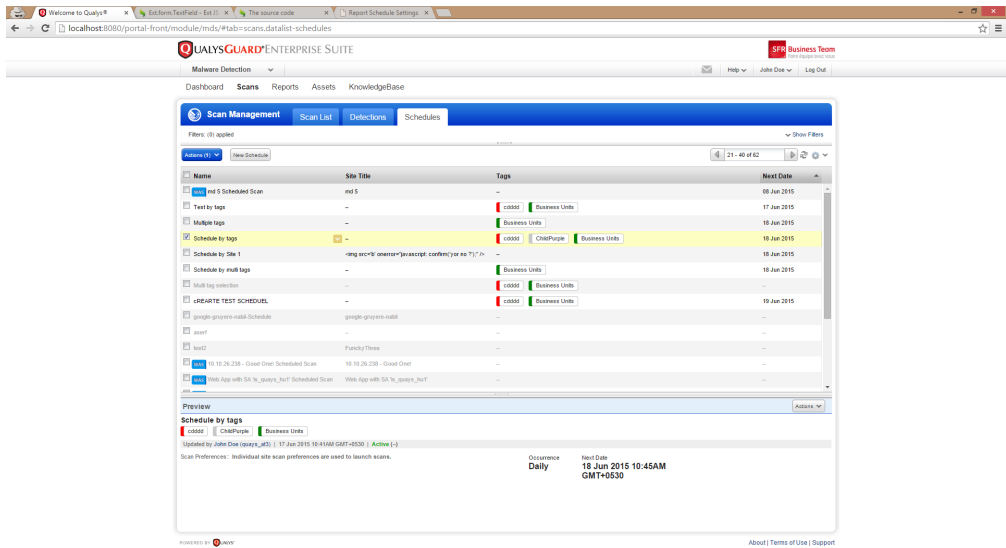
Welcome to Qualys® | Ext.form.TextField - Ext JS | The source code | Report Schedule Settings

localhost:8080/portal-front/module/mds/#tab=scans.datalist-schedules

QUALYSGUARD® ENTERPRISE SUITE

SFR Business Team

Malware Detection

Help | John Doe | Log Out

Dashboard Scans Reports Assets KnowledgeBase

Scan Management Scan List Detections Schedules

Filters: (0) applied

Show Filters

Actions (1) New Schedule

21 - 40 of 62

| Name | Site Title | Tags | Next Date |
|---|---|---|---|
| WAS md 5 Scheduled Scan | md 5 | – | 08 Jun 2015 |
| Test by tags | – | cdddd, Business Units | 17 Jun 2015 |
| Multiple tags | – | Business Units | 18 Jun 2015 |
| Schedule by tags | – | cdddd, ChildPurple, Business Units | 18 Jun 2015 |
| Schedule by Site 1 | <img src='b' onerror='javascript: confirm('yor no ?');' /> | – | 18 Jun 2015 |
| Schedule by multi tags | – | Business Units | 18 Jun 2015 |
| Multi tag selection | – | cdddd, Business Units | – |
| cREARTE TEST SCHEDUEL | – | cdddd, Business Units | 19 Jun 2015 |
| google-gruyere-nabil-Schedule | google-gruyere-nabil | – | – |
| asef | – | – | – |
| test2 | FunckyThree | – | – |
| WAS 10.10.26.238 - Good One! Scheduled Scan | 10.10.26.238 - Good One! | – | – |
| WAS Web App with SA 'is_quays_hu1' Scheduled Scan | Web App with SA 'is_quays_hu1' | – | – |

Preview

Actions

Schedule by tags

cdddd ChildPurple Business Units

Updated by John Doe (quays_at3) | 17 Jun 2015 10:41AM GMT+0530 | Active (--)

Scan Preferences:: Individual site scan preferences are used to launch scans.

Occurrence
Daily

Next Date
18 Jun 2015 10:45AM GMT+0530

POWERED BY QUALYS

About | Terms of Use | Support